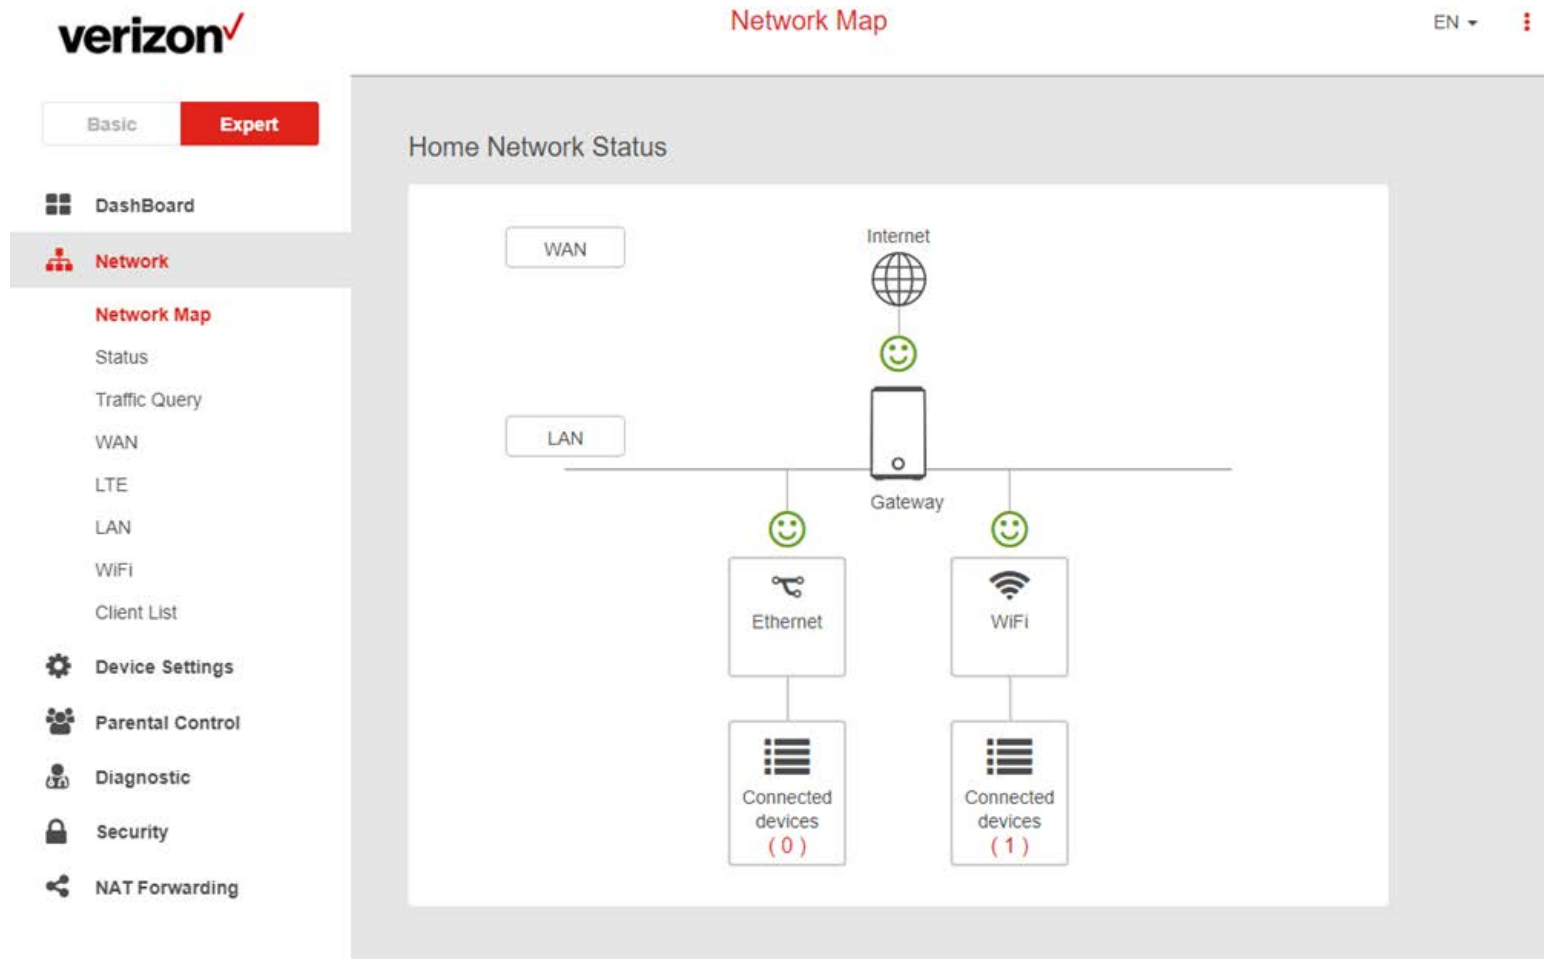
verizon✓

Network Map

EN

Basic
Expert

DashBoard
Network
Network Map
Status
Traffic Query
WAN
LTE
LAN
WiFi
Client List
Device Settings
Parental Control
Diagnostic
Security
NAT Forwarding

Home Network Status

WAN

Internet

LAN

Gateway

Ethernet

WiFi

Connected devices (0)

Connected devices (1)